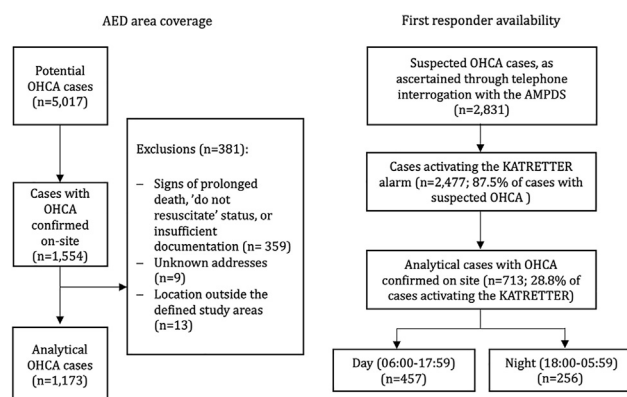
AED area coverage

Potential OHCA cases (n=5,017)

Cases with OHCA confirmed on-site (n=1,554)

Exclusions (n=381):

– Signs of prolonged death, 'do not resuscitate' status, or insufficient documentation (n= 359)
– Unknown addresses (n=9)
– Location outside the defined study areas (n=13)

Analytical OHCA cases (n=1,173)

First responder availability

Suspected OHCA cases, as ascertained through telephone interrogation with the AMPDS (n=2,831)

Cases activating the KATRETTER alarm (n=2,477; 87.5% of cases with suspected OHCA )

Analytical cases with OHCA confirmed on site (n=713; 28.8% of cases activating the KATRETTER)

Day (06:00-17:59) (n=457)

Night (18:00-05:59) (n=256)